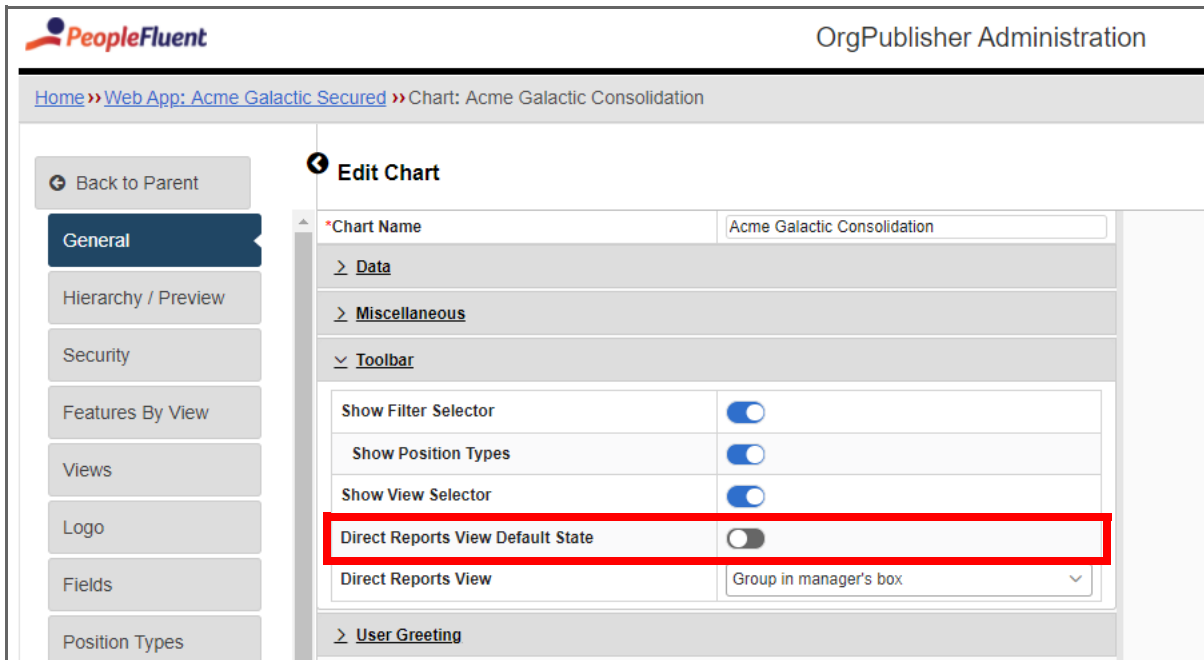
PeopleFluent

OrgPublisher Administration

Home ›› Web App: Acme Galactic Secured ›› Chart: Acme Galactic Consolidation

Back to Parent

General

Hierarchy / Preview

Security

Features By View

Views

Logo

Fields

Position Types

Edit Chart

*Chart Name | Acme Galactic Consolidation

> Data

> Miscellaneous

Toolbar

| | |
|---|---|
| Show Filter Selector | |
| Show Position Types | |
| Show View Selector | |
| Direct Reports View Default State | |
| Direct Reports View | Group in manager's box |

> User Greeting